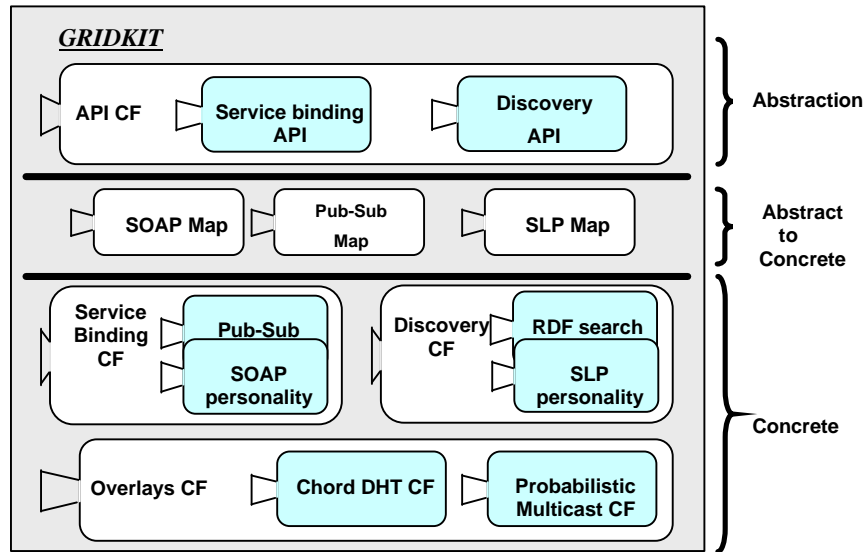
GRIDKIT

API CF

Service binding API

Discovery API

Abstraction

SOAP Map

Pub-Sub Map

SLP Map

Abstract to Concrete

Service Binding CF

Pub-Sub

SOAP personality

Discovery CF

RDF search

SLP personality

Overlays CF

Chord DHT CF

Probabilistic Multicast CF

Concrete